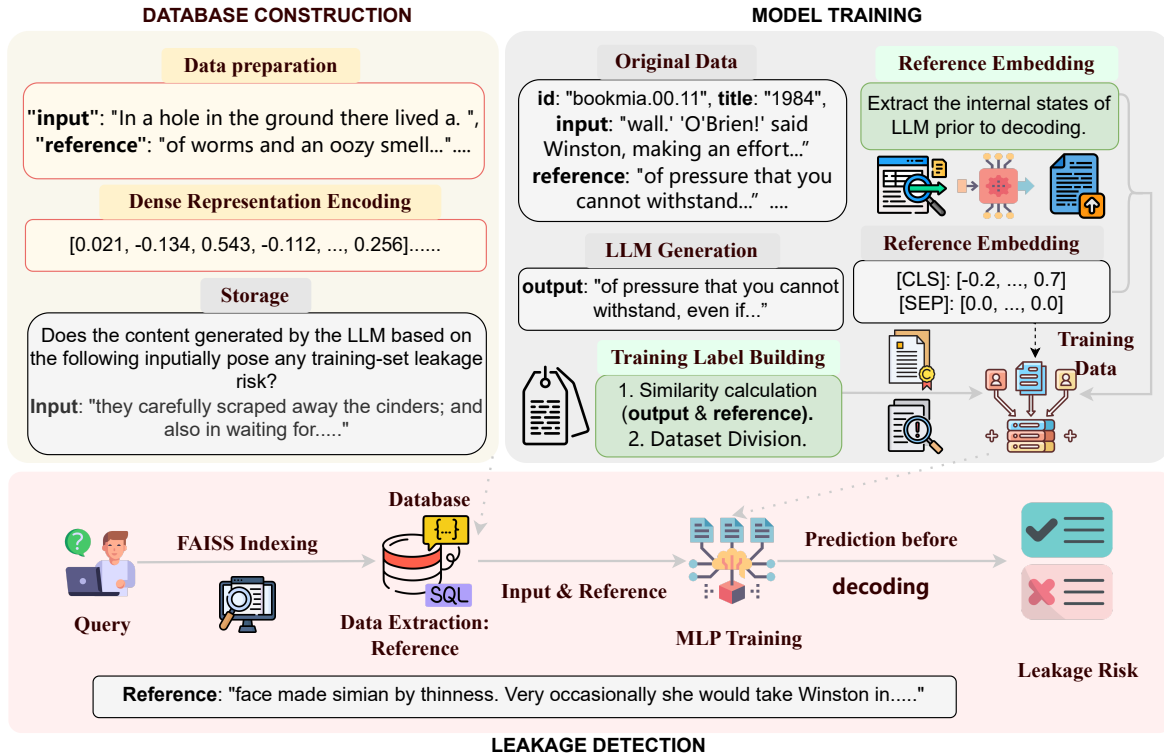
DATABASE CONSTRUCTION

Data preparation

"input": "In a hole in the ground there lived a. ", "reference": "of worms and an oozy smell..."....

Dense Representation Encoding

[0.021, -0.134, 0.543, -0.112, ..., 0.256]......

Storage

Does the content generated by the LLM based on the following inputially pose any training-set leakage risk?
Input: "they carefully scraped away the cinders; and also in waiting for....."

MODEL TRAINING

Original Data

id: "bookmia.00.11", title: "1984", input: "wall.' 'O'Brien!' said Winston, making an effort..." reference: "of pressure that you cannot withstand..." ....

Reference Embedding

Extract the internal states of LLM prior to decoding.

LLM Generation

output: "of pressure that you cannot withstand, even if..."

Reference Embedding

[CLS]: [-0.2, ..., 0.7]
[SEP]: [0.0, ..., 0.0]

Training Label Building

1. Similarity calculation (output & reference).
2. Dataset Division.

Training Data

Database

{...}

SQL

Query

FAISS Indexing

Data Extraction: Reference

Input & Reference

MLP Training

Prediction before decoding

Leakage Risk

Reference: "face made simian by thinness. Very occasionally she would take Winston in....."

LEAKAGE DETECTION